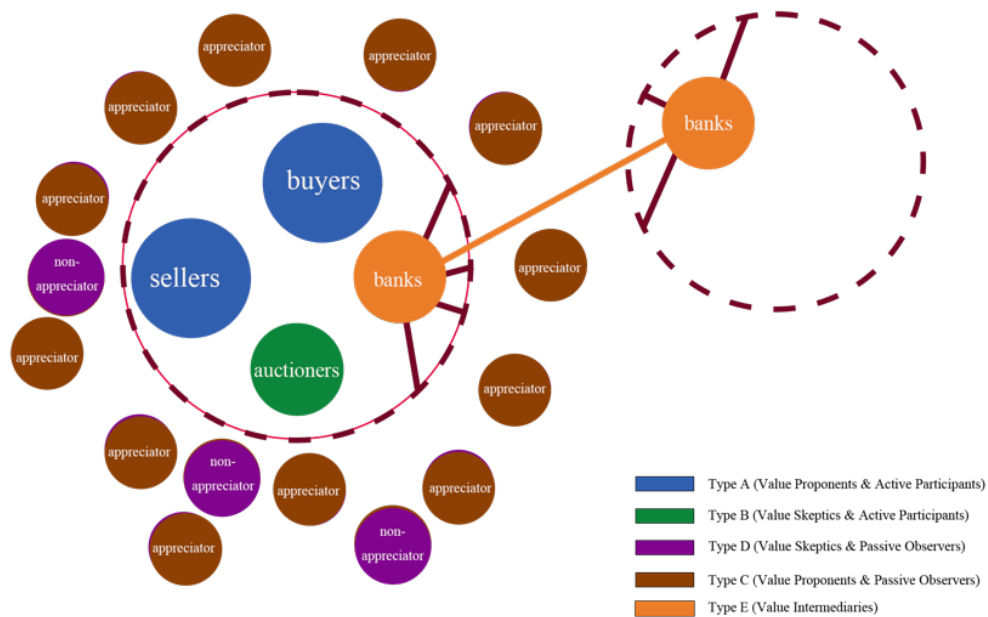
appreciator

appreciator

appreciator

appreciator

appreciator

banks

buyers

non-appreciator

sellers

banks

appreciator

appreciator

auctioners

appreciator

appreciator

non-appreciator

appreciator

appreciator

appreciator

non-appreciator

Type A (Value Proponents & Active Participants)

Type B (Value Skeptics & Active Participants)

Type D (Value Skeptics & Passive Observers)

Type C (Value Proponents & Passive Observers)

Type E (Value Intermediaries)